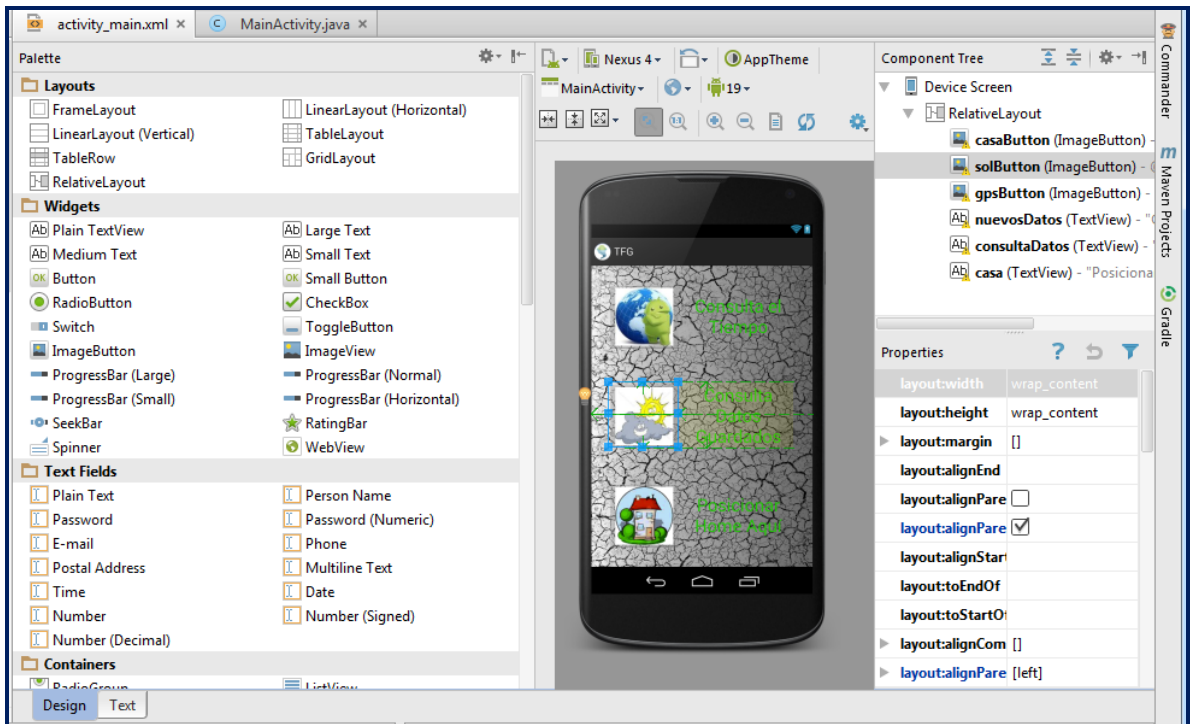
activity_main.xml × MainActivity.java ×

Palette

Layouts
FrameLayout
LinearLayout (Horizontal)
LinearLayout (Vertical)
TableLayout
TableRow
GridLayout
RelativeLayout

Widgets
Plain TextView
Large Text
Medium Text
Small Text
Button
Small Button
RadioButton
CheckBox
Switch
ToggleButton
ImageButton
ImageView
ProgressBar (Large)
ProgressBar (Normal)
ProgressBar (Small)
ProgressBar (Horizontal)
SeekBar
RatingBar
Spinner
WebView

Text Fields
Plain Text
Person Name
Password
Password (Numeric)
E-mail
Phone
Postal Address
Multiline Text
Time
Date
Number
Number (Signed)
Number (Decimal)

Containers
RadioGroup
ListView

Design Text

Nexus 4 AppTheme
MainActivity 19

TFG
Consultar el Tiempo
Consulta Datos Guardados
Posicionar Home Aquí

Component Tree
Device Screen
RelativeLayout
casaButton (ImageButton) -
solButton (ImageButton) -
gpsButton (ImageButton) -
nuevosDatos (TextView) - "
consultaDatos (TextView) -
casa (TextView) - "Posiciona

Properties
layout:width | wrap_content
layout:height | wrap_content
layout:margin | []
layout:alignEnd |
layout:alignPare |
layout:alignPare |
layout:alignStart |
layout:toEndOf |
layout:toStartOf |
layout:alignCom | []
layout:alignPare | [left]

Commander
Maven Projects
Gradle